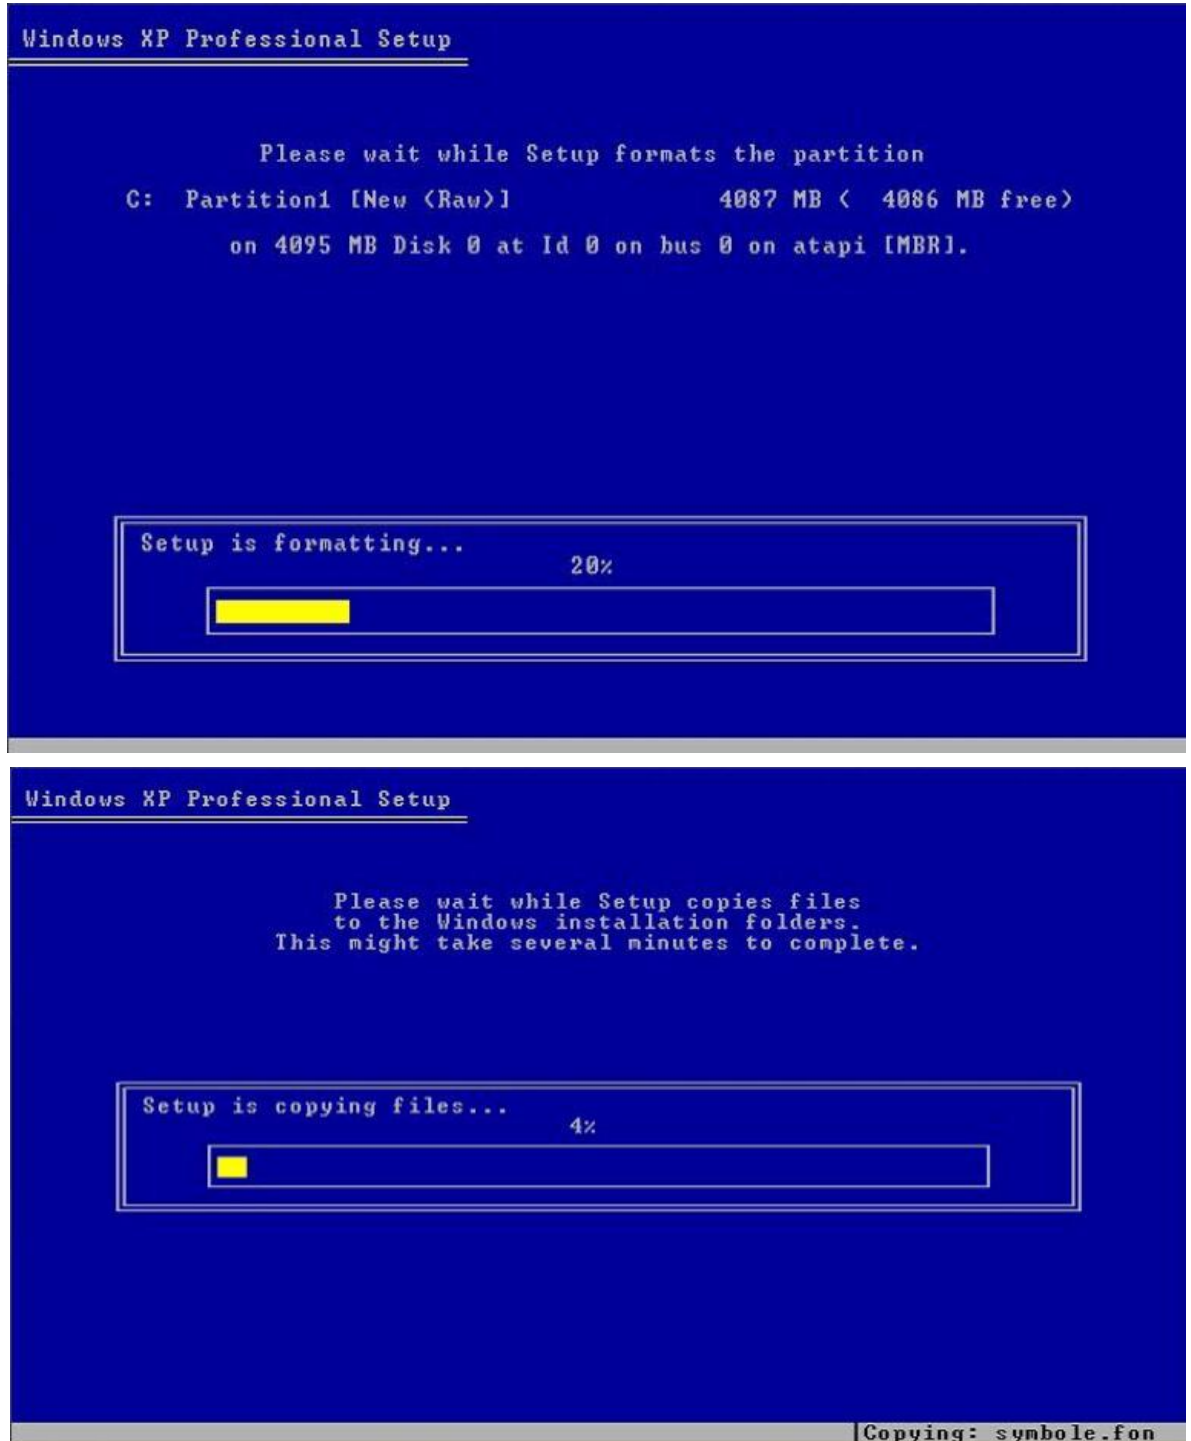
Windows XP Professional Setup

Please wait while Setup formats the partition

C: Partition1 [New (Raw)] 4087 MB ( 4086 MB free)

on 4095 MB Disk 0 at Id 0 on bus 0 on atapi [MBR].

Setup is formatting...

20%

Windows XP Professional Setup

Please wait while Setup copies files to the Windows installation folders. This might take several minutes to complete.

Setup is copying files...

4%

Copying: symbole.fon